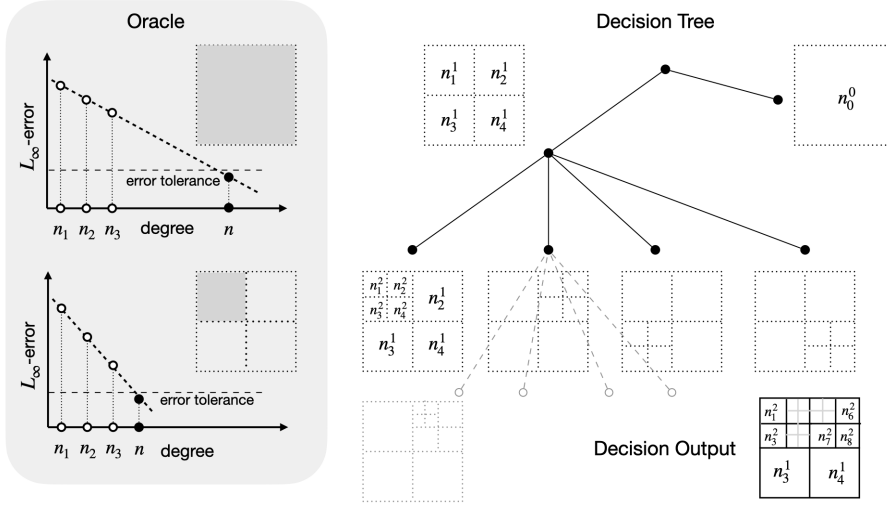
Oracle

$L_\infty$-error

error tolerance

$n_1$ $n_2$ $n_3$ degree $n$

$L_\infty$-error

error tolerance

$n_1$ $n_2$ $n_3$ $n$ degree

Decision Tree

$n_1^1$ $n_2^1$
$n_3^1$ $n_4^1$

$n_0^0$

$n_1^2$ $n_2^2$
$n_3^2$ $n_4^2$
$n_2^1$
$n_3^1$ $n_4^1$

Decision Output

$n_1^2$ $n_6^2$
$n_3^2$ $n_7^2$ $n_8^2$
$n_3^1$ $n_4^1$